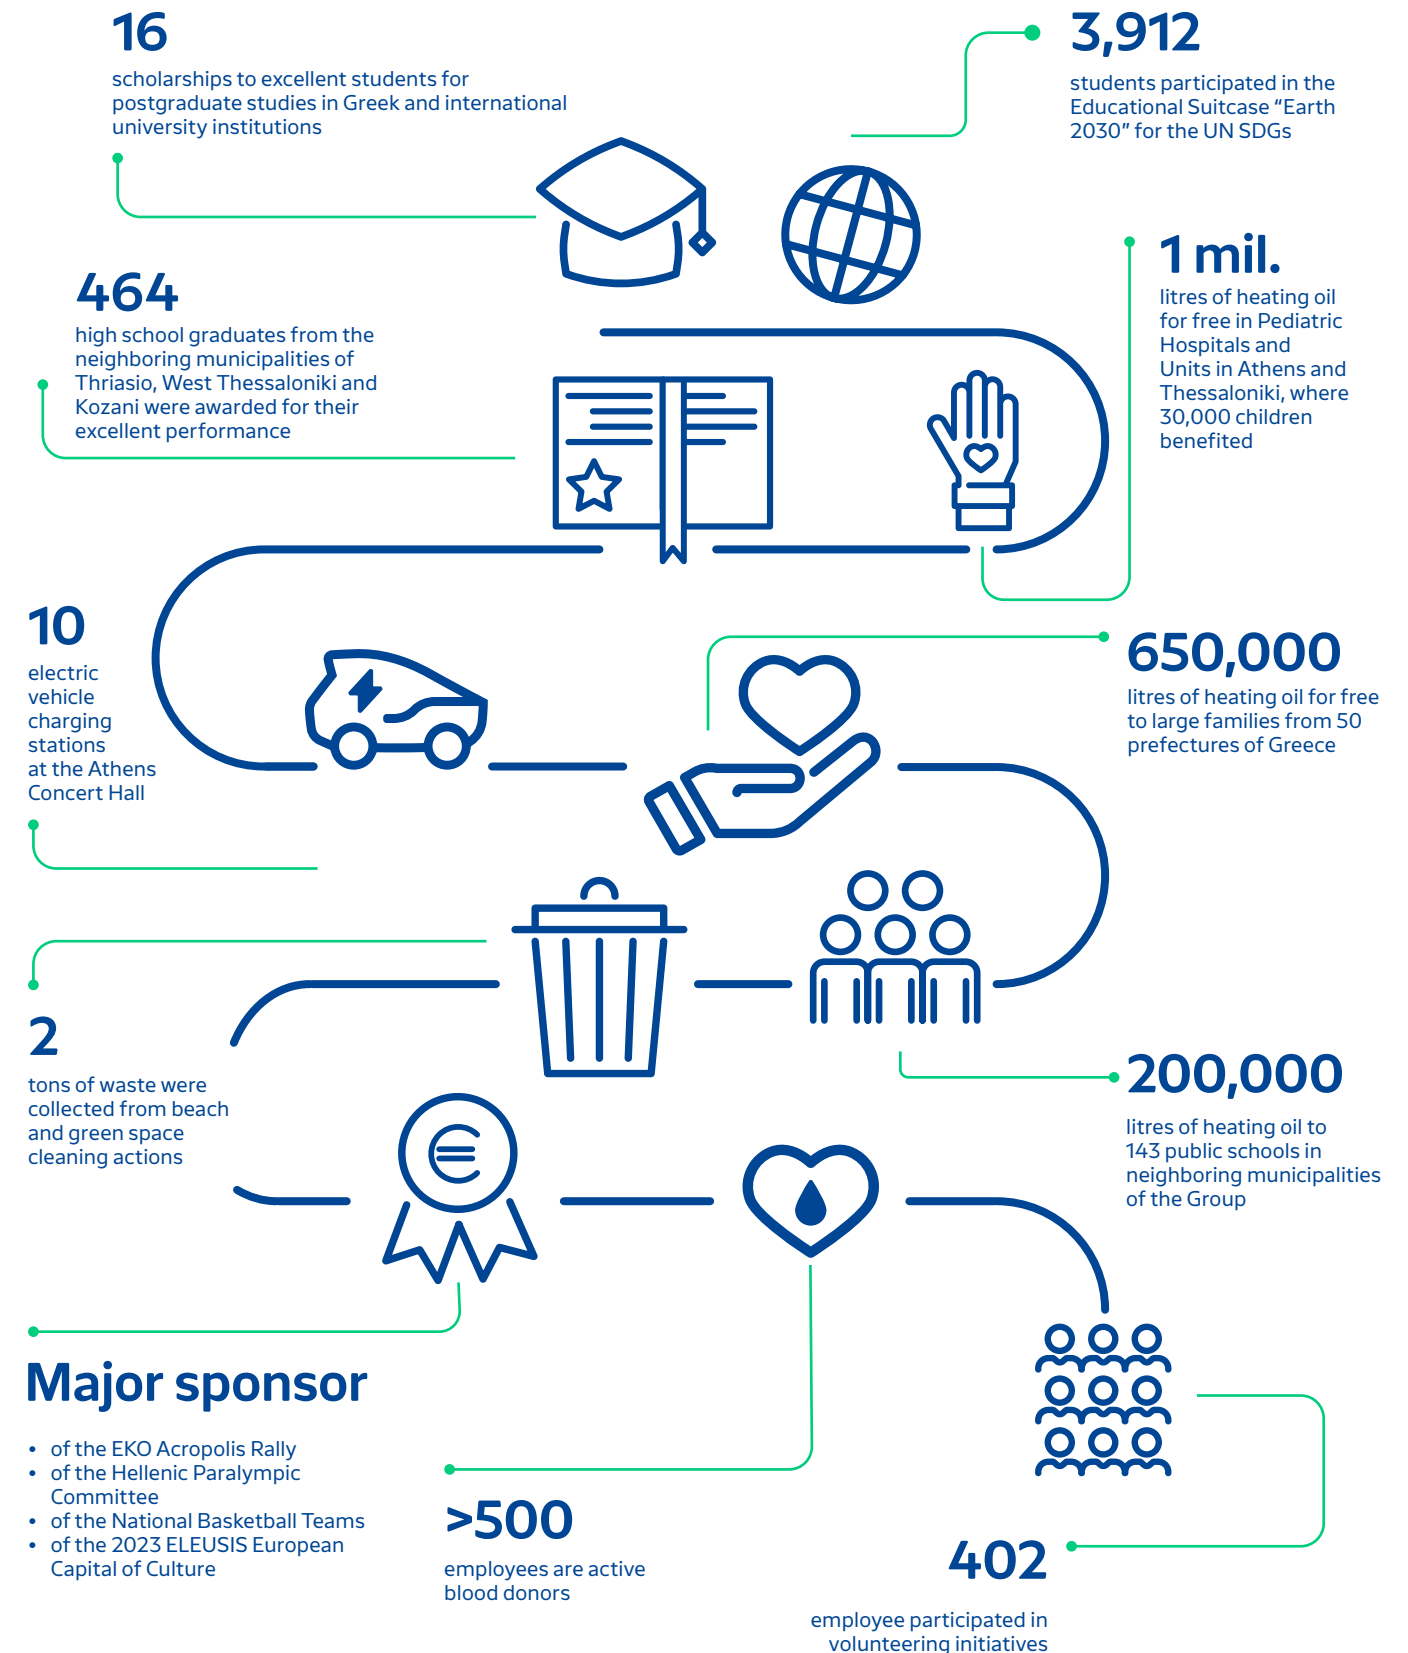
16
scholarships to excellent students for postgraduate studies in Greek and international university institutions

3,912
students participated in the Educational Suitcase "Earth 2030" for the UN SDGs

464
high school graduates from the neighboring municipalities of Thriasio, West Thessaloniki and Kozani were awarded for their excellent performance

1 mil.
litres of heating oil for free in Pediatric Hospitals and Units in Athens and Thessaloniki, where 30,000 children benefited

10
electric vehicle charging stations at the Athens Concert Hall

650,000
litres of heating oil for free to large families from 50 prefectures of Greece

2
tons of waste were collected from beach and green space cleaning actions

200,000
litres of heating oil to 143 public schools in neighboring municipalities of the Group

Major sponsor
• of the EKO Acropolis Rally
• of the Hellenic Paralympic Committee
• of the National Basketball Teams
• of the 2023 ELEUSIS European Capital of Culture

>500
employees are active blood donors

402
employee participated in volunteering initiatives